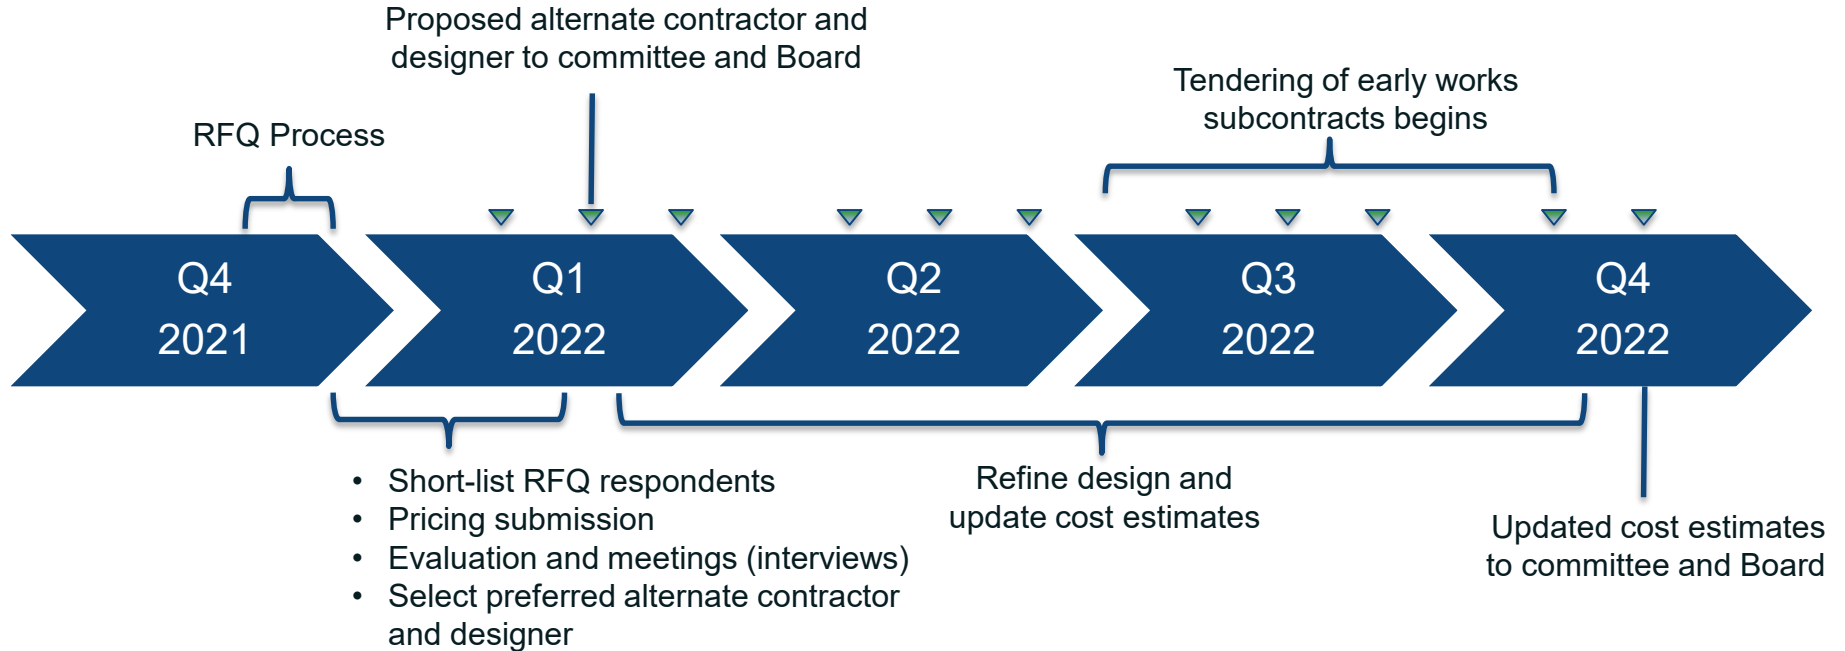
Proposed alternate contractor and designer to committee and Board

RFQ Process

Tendering of early works subcontracts begins

Q4
2021

Q1
2022

Q2
2022

Q3
2022

Q4
2022

- Short-list RFQ respondents
- Pricing submission
- Evaluation and meetings (interviews)
- Select preferred alternate contractor and designer

Refine design and update cost estimates

Updated cost estimates to committee and Board